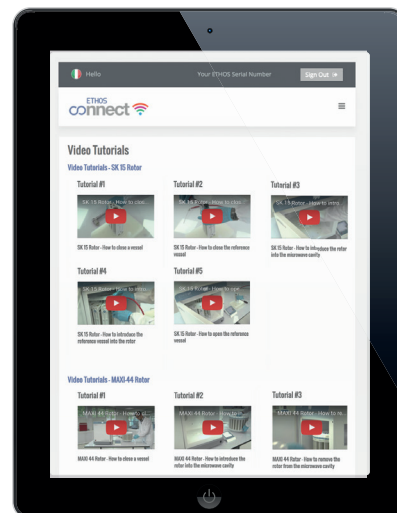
Hello

Your ETHOS Serial Number

Sign Out

ETHOS connect

Video Tutorials

Video Tutorials - SK 15 Rotor

Tutorial #1

SK 15 Rotor - How to clos...

SK 15 Rotor - How to close a vessel

Tutorial #2

SK 15 Rotor - How to clo...

SK 15 Rotor - How to close the reference vessel

Tutorial #3

SK 15 Rotor - How to intro...

SK 15 Rotor - How to introduce the rotor into the microwave cavity

Tutorial #4

SK 15 Rotor - How to intr...

SK 15 Rotor - How to introduce the reference vessel into the rotor

Tutorial #5

SK 15 Rotor - How to ope...

SK 15 Rotor - How to open the reference vessel

Video Tutorials - MAXI-44 Rotor

Tutorial #1

MAXI 44 Rotor - How to cl...

MAXI 44 Rotor - How to close a vessel

Tutorial #2

MAXI 44 Rotor - How to...

MAXI 44 Rotor - How to introduce the rotor into the microwave cavity

Tutorial #3

MAXI 44 Rotor - How to re...

MAXI 44 Rotor - How to remove the rotor from the microwave cavity